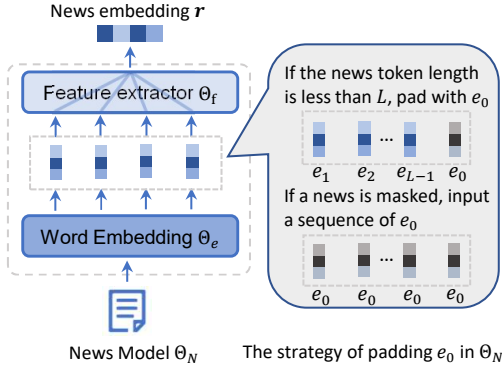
News embedding $\boldsymbol{r}$

Feature extractor $\Theta_f$

Word Embedding $\Theta_e$

News Model $\Theta_N$

If the news token length is less than $L$, pad with $e_0$

$e_1$ $e_2$ ... $e_{L-1}$ $e_0$

If a news is masked, input a sequence of $e_0$

$e_0$ $e_0$ ... $e_0$ $e_0$

The strategy of padding $e_0$ in $\Theta_N$